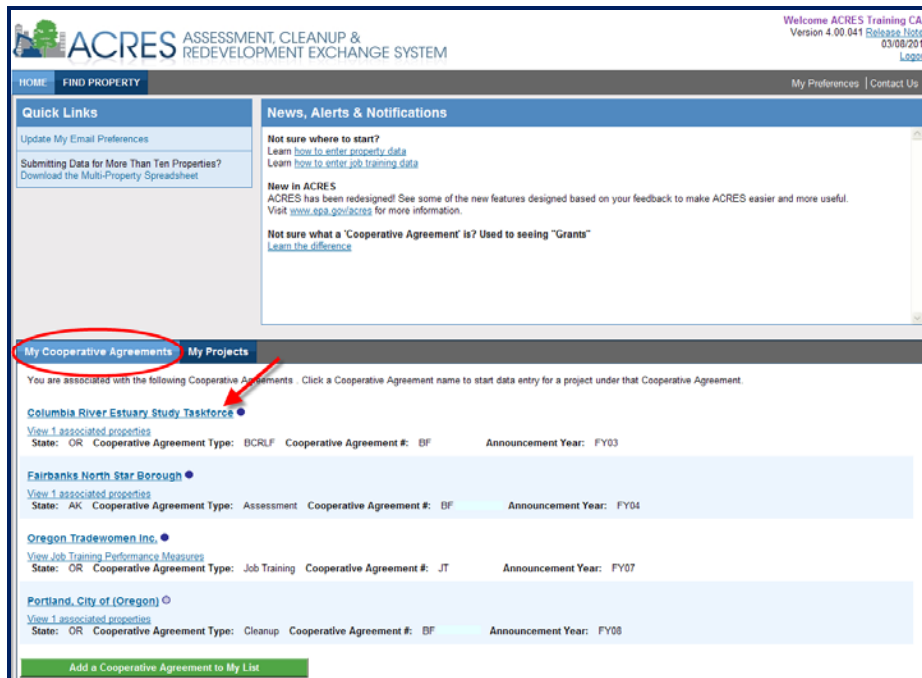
ACRES ASSESSMENT, CLEANUP & REDEVELOPMENT EXCHANGE SYSTEM

Welcome ACRES Training CA
Version 4.00.041 Release Note
03/08/201
Logo

HOME FIND PROPERTY

My Preferences | Contact Us

Quick Links

Update My Email Preferences

Submitting Data for More Than Ten Properties?
Download the Multi-Property Spreadsheet

News, Alerts & Notifications

Not sure where to start?
Learn how to enter property data
Learn how to enter job training data

New in ACRES
ACRES has been redesigned! See some of the new features designed based on your feedback to make ACRES easier and more useful.
Visit www.epa.gov/acres for more information.

Not sure what a 'Cooperative Agreement' is? Used to seeing "Grants"
Learn the difference

My Cooperative Agreements My Projects

You are associated with the following Cooperative Agreements . Click a Cooperative Agreement name to start data entry for a project under that Cooperative Agreement.

Columbia River Estuary Study Taskforce
View 1 associated properties
State: OR Cooperative Agreement Type: BCRLF Cooperative Agreement #: BF Announcement Year: FY03

Fairbanks North Star Borough
View 1 associated properties
State: AK Cooperative Agreement Type: Assessment Cooperative Agreement #: BF Announcement Year: FY04

Oregon Tradewomen Inc.
View Job Training Performance Measures
State: OR Cooperative Agreement Type: Job Training Cooperative Agreement #: JT Announcement Year: FY07

Portland, City of (Oregon)
View 1 associated properties
State: OR Cooperative Agreement Type: Cleanup Cooperative Agreement #: BF Announcement Year: FY08

Add a Cooperative Agreement to My List